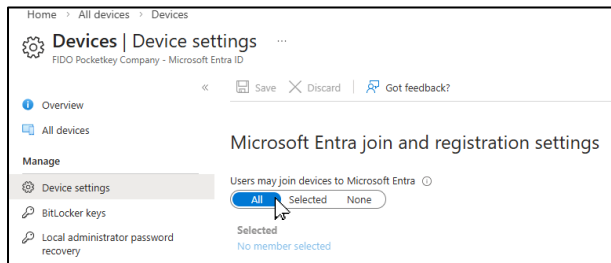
Home > All devices > Devices

Devices | Device settings ···

FIDO Pocketkey Company - Microsoft Entra ID

«

Overview

All devices

Manage

Device settings

BitLocker keys

Local administrator password recovery

Save Discard Got feedback?

Microsoft Entra join and registration settings

Users may join devices to Microsoft Entra ⓘ

All Selected None

Selected

No member selected